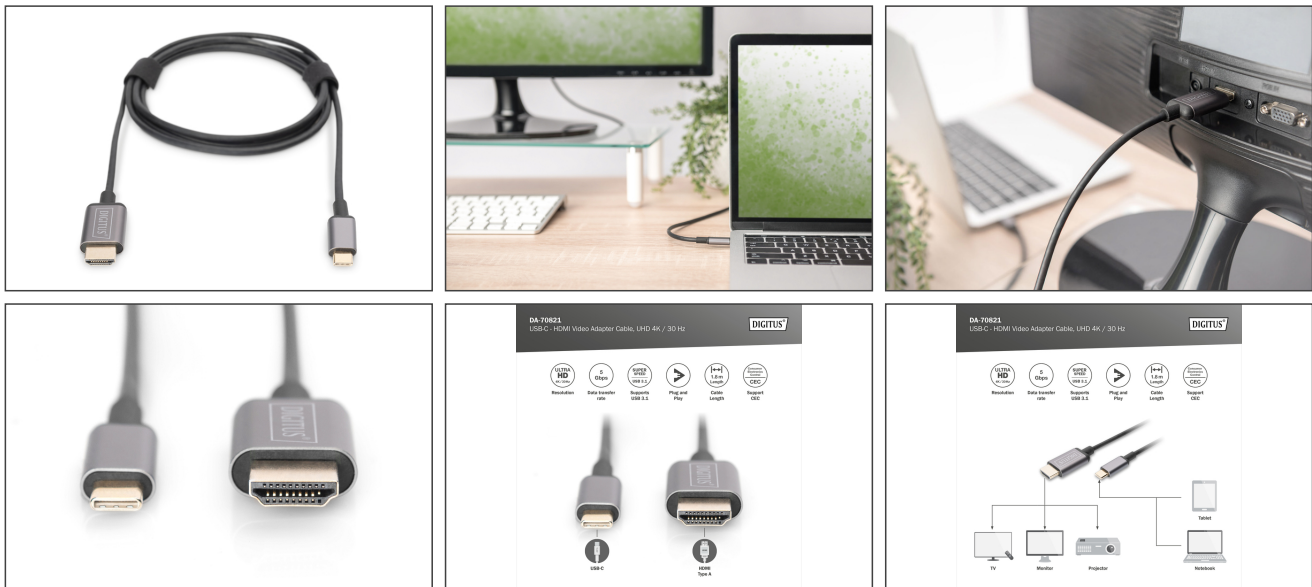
DIGITUS

DIGITUS

DA-70821
USB-C - HDMI Video Adapter Cable, UHD 4K / 30 Hz

DIGITUS

ULTRA HD 4K / 30Hz
Resolution

5 Gbps
Data transfer rate

SUPER SPEED USB 3.1
Supports USB 3.1

Plug and Play

1.8 m Length
Cable Length

Consumer Electronics Control CEC
Support CEC

USB-C

HDMI Type A

DA-70821
USB-C - HDMI Video Adapter Cable, UHD 4K / 30 Hz

DIGITUS

ULTRA HD 4K / 30Hz
Resolution

5 Gbps
Data transfer rate

SUPER SPEED USB 3.1
Supports USB 3.1

Plug and Play

1.8 m Length
Cable Length

Consumer Electronics Control CEC
Support CEC

Tablet

TV

Monitor

Projector

Notebook